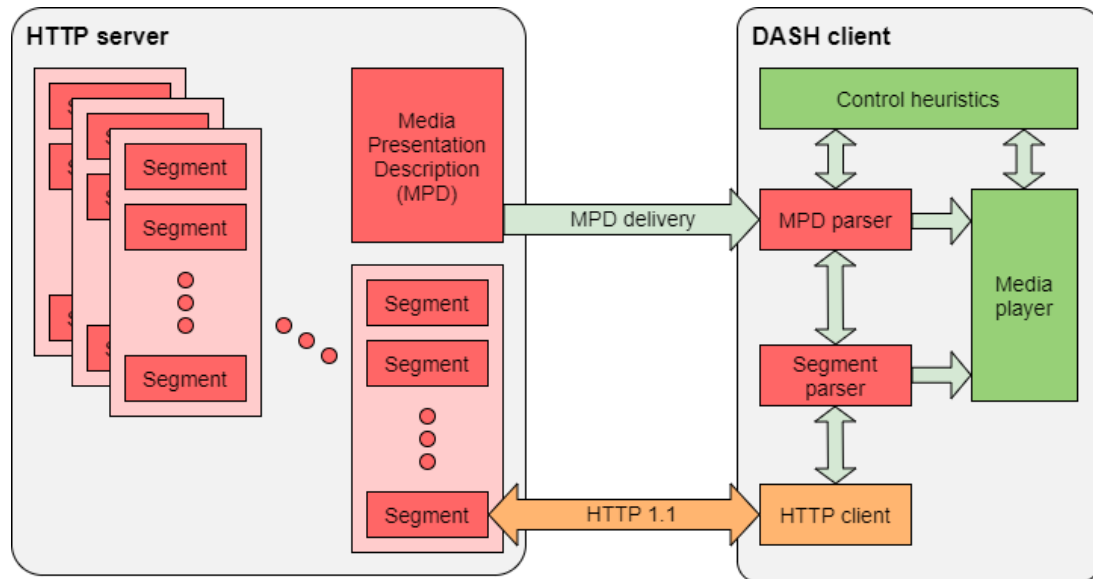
HTTP server

Segment
Segment

Segment

Media Presentation Description (MPD)

Segment
Segment

Segment

MPD delivery

HTTP 1.1

DASH client

Control heuristics

MPD parser

Segment parser

HTTP client

Media player